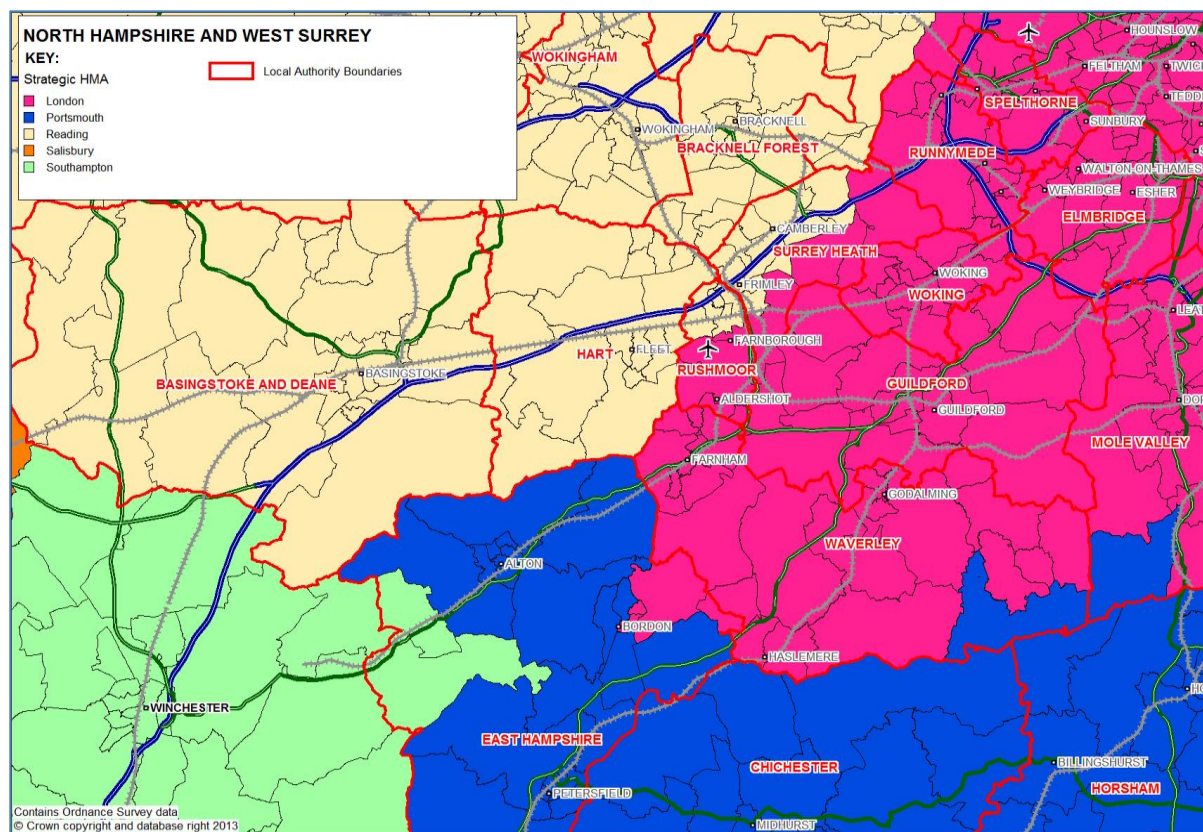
NORTH HAMPSHIRE AND WEST SURREY

KEY:

Strategic HMA

London
Portsmouth
Reading
Salisbury
Southampton

Local Authority Boundaries

WOKINGHAM
WOKINGHAM
BRACKNELL
BRACKNELL FOREST
HOUNSLOW
FELTHAM
TWICK
TEDD
SPELTHORNE
SUNBURY
RUNNYMEDE
WALTON-ON-THAMES
WEYBRIDGE
ESHER
ELMBRIDGE
CAMBERLEY
SURREY HEATH
WOKING
WOKING
FRIMLEY
LEAT
FARNBOROUGH
FLEET
HART
RUSHMOOR
BASINGSTOKE
BASINGSTOKE AND DEANE
GUILDFORD
ALDERSHOT
GUILDFORD
DOR
MOLE VALLEY
FARNHAM
GODALMING
WAVERLEY
ALTON
BORDON
HASLEMERE
HO
WINCHESTER
EAST HAMPSHIRE
CHICHESTER
BILLINGSHURST
HORSHAM
PETERSFIELD
MIDHURST

Contains Ordnance Survey data
© Crown copyright and database right 2013